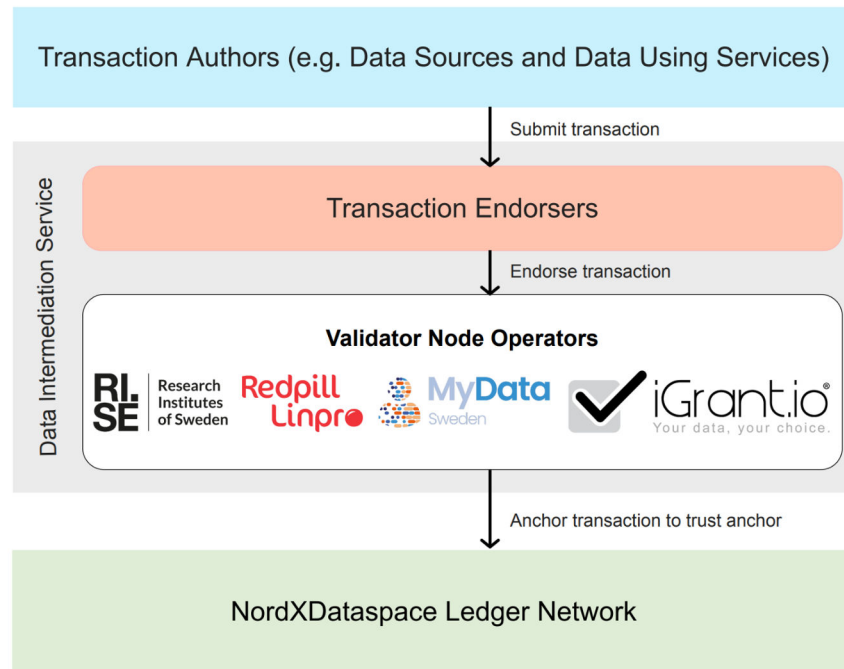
Transaction Authors (e.g. Data Sources and Data Using Services)

Submit transaction

Data Intermediation Service

Transaction Endorsers

Endorse transaction

Validator Node Operators

RI. SE Research Institutes of Sweden

Redpill Linpro

MyData Sweden

iGrant.io®
Your data, your choice.

Anchor transaction to trust anchor

NordXDataspace Ledger Network